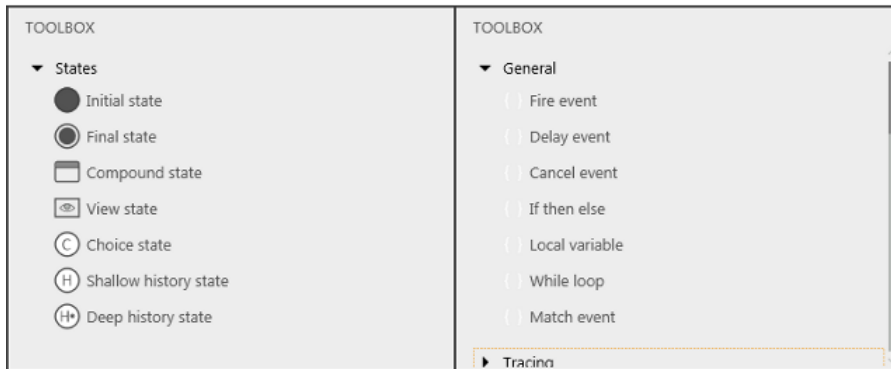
TOOLBOX

States

Initial state

Final state

Compound state

View state

C Choice state

H Shallow history state

H• Deep history state

TOOLBOX

General

Fire event

Delay event

Cancel event

If then else

Local variable

While loop

Match event

Tracing